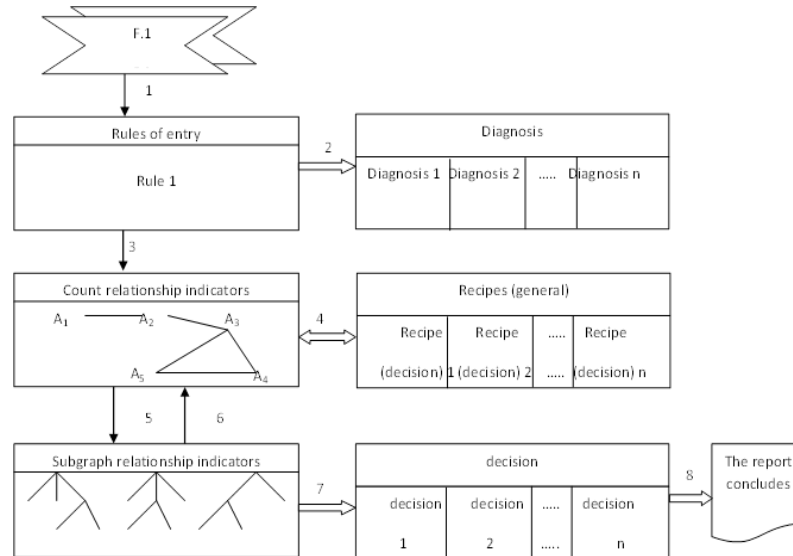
F.1

1

Rules of entry

Rule 1

2

Diagnosis

Diagnosis 1 Diagnosis 2 ..... Diagnosis n

3

Count relationship indicators

$A_1$ $A_2$ $A_3$ $A_5$ $A_4$

4

Recipes (general)

Recipe (decision) 1 Recipe (decision) 2 ..... ..... Recipe (decision) n

5

6

Subgraph relationship indicators

7

decision

decision 1 decision 2 ..... ..... decision n

8

The report concludes